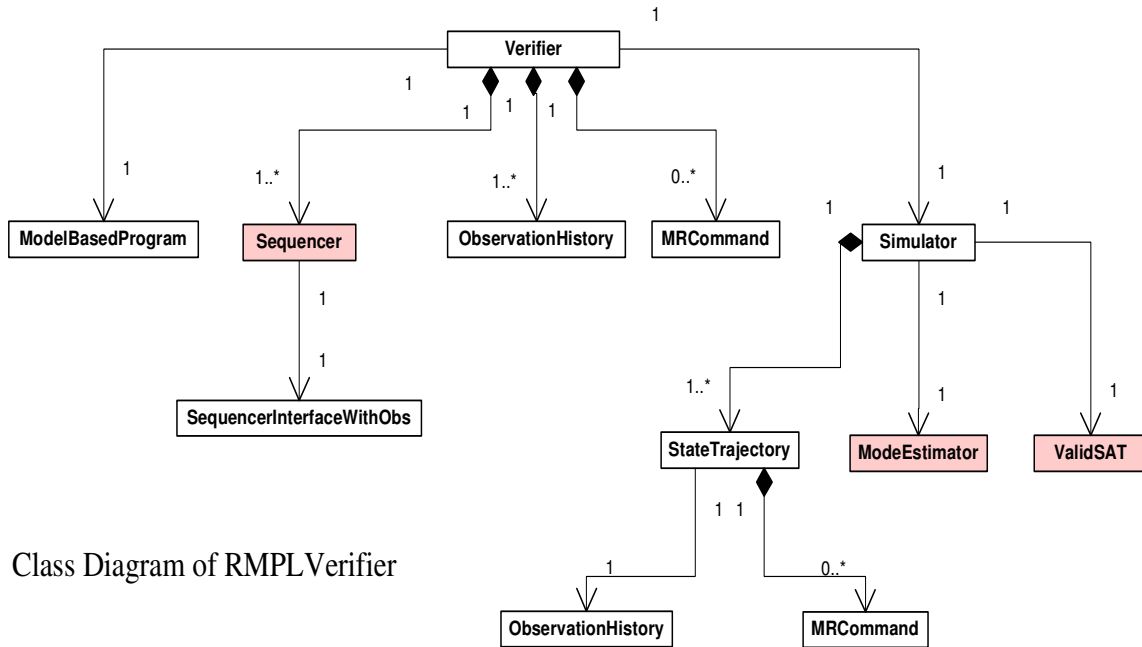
1

Verifier

1

1

1

1

1

1..*

1..*

0..*

1

1

1

ModelBasedProgram

Sequencer

ObservationHistory

MRCommand

Simulator

1

1

1

1..*

1

1

SequencerInterfaceWithObs

StateTrajectory

ModeEstimator

ValidSAT

1 1

Class Diagram of RMPLVerifier

1

0..*

ObservationHistory

MRCommand